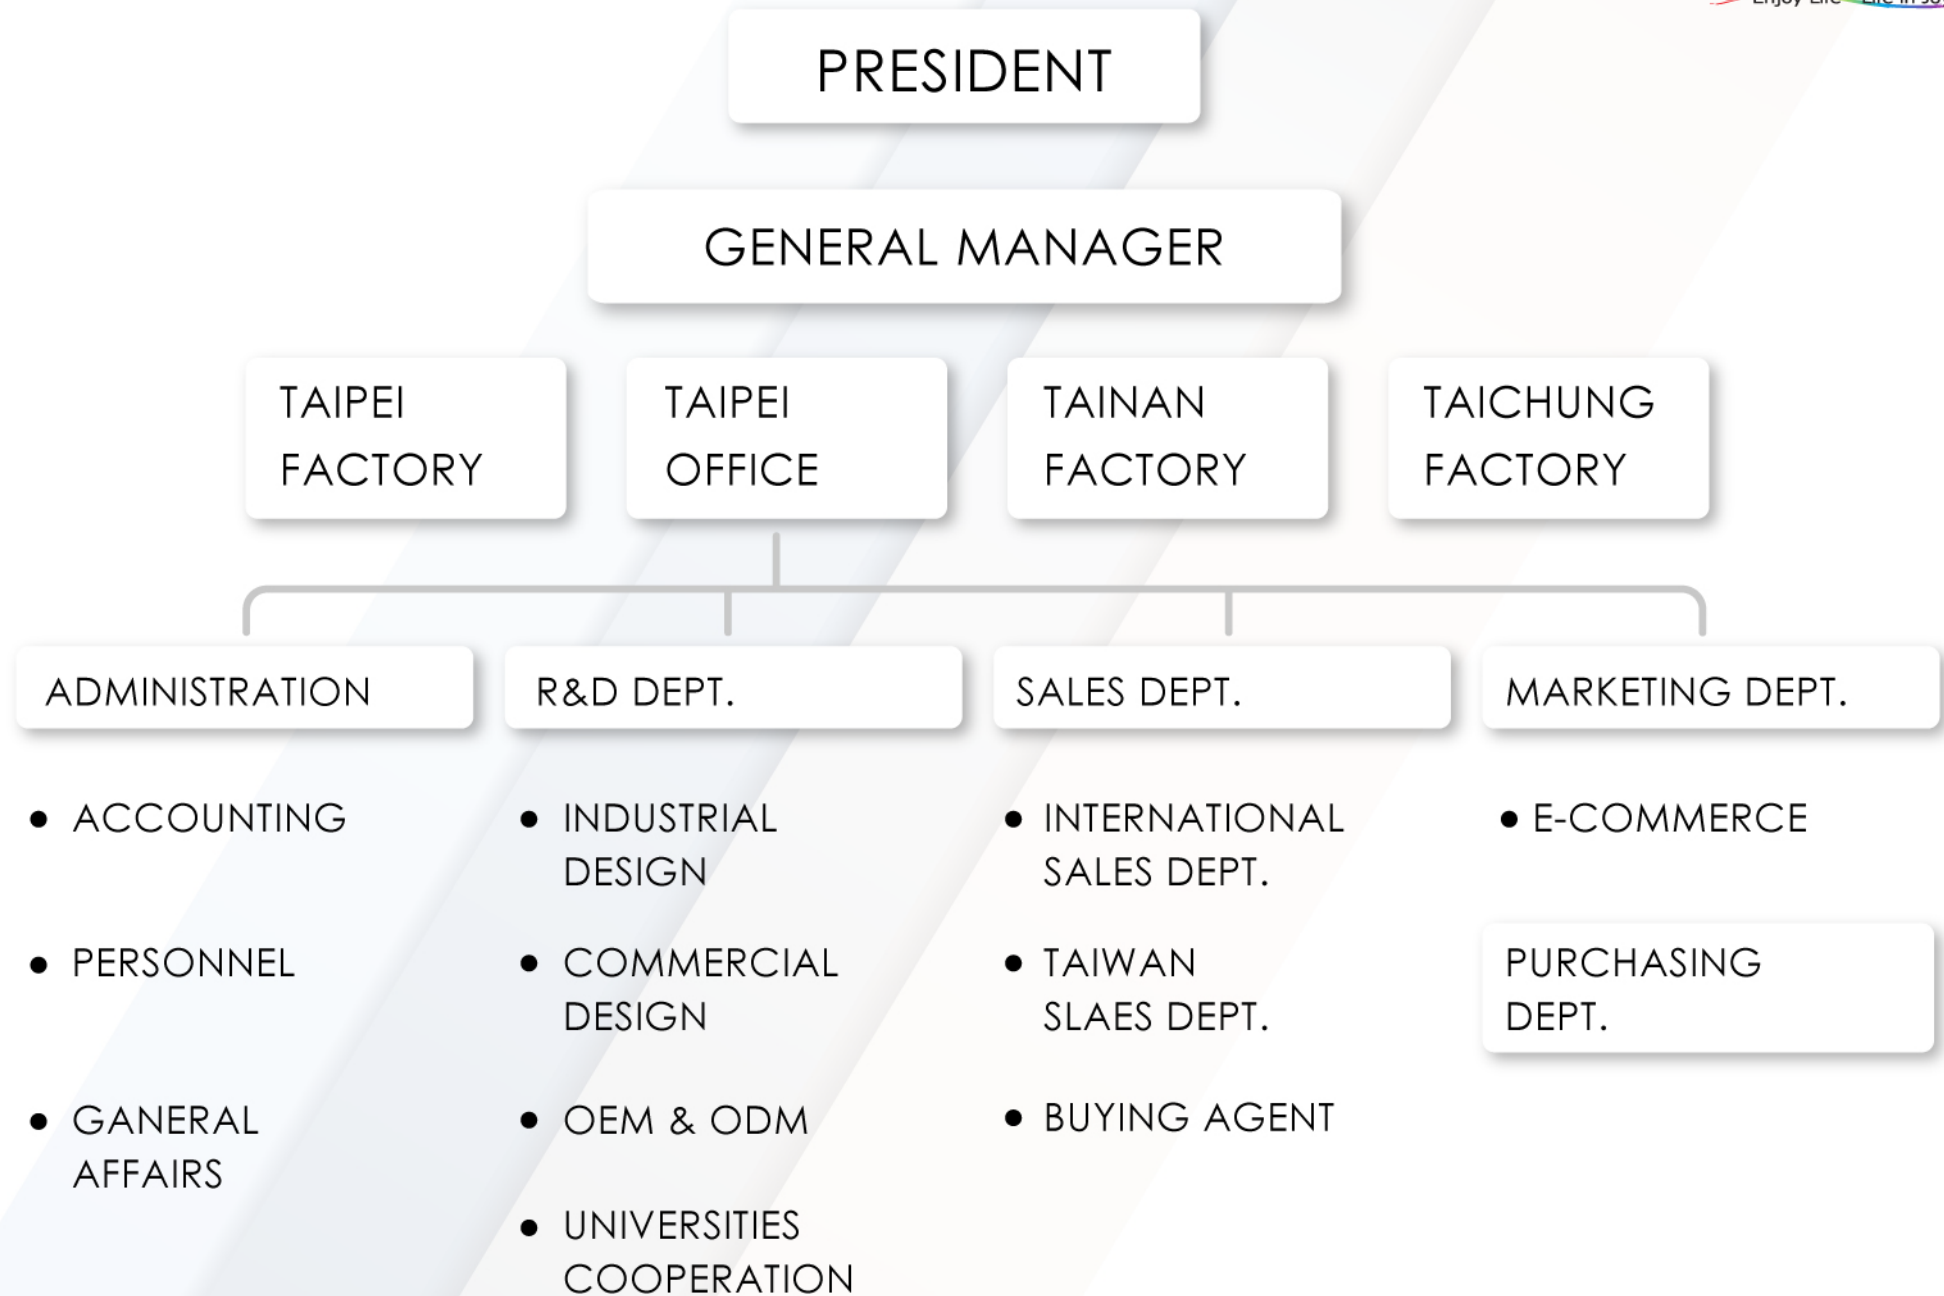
PRESIDENT

GENERAL MANAGER

TAIPEI FACTORY

TAIPEI OFFICE

TAINAN FACTORY

TAICHUNG FACTORY

ADMINISTRATION

R&D DEPT.

SALES DEPT.

MARKETING DEPT.

- ACCOUNTING
- PERSONNEL
- GANERAL AFFAIRS

- INDUSTRIAL DESIGN
- COMMERCIAL DESIGN
- OEM & ODM
- UNIVERSITIES COOPERATION

- INTERNATIONAL SALES DEPT.
- TAIWAN SLAES DEPT.
- BUYING AGENT

- E-COMMERCE

PURCHASING DEPT.